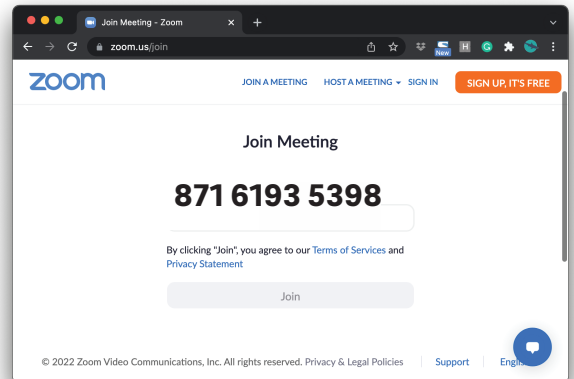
Join Meeting - Zoom

zoom.us/join

New

H

zoom

JOIN A MEETING

HOST A MEETING

SIGN IN

SIGN UP, IT'S FREE

Join Meeting

871 6193 5398

By clicking "Join", you agree to our Terms of Services and Privacy Statement

Join

© 2022 Zoom Video Communications, Inc. All rights reserved. Privacy & Legal Policies

Support

Engl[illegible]